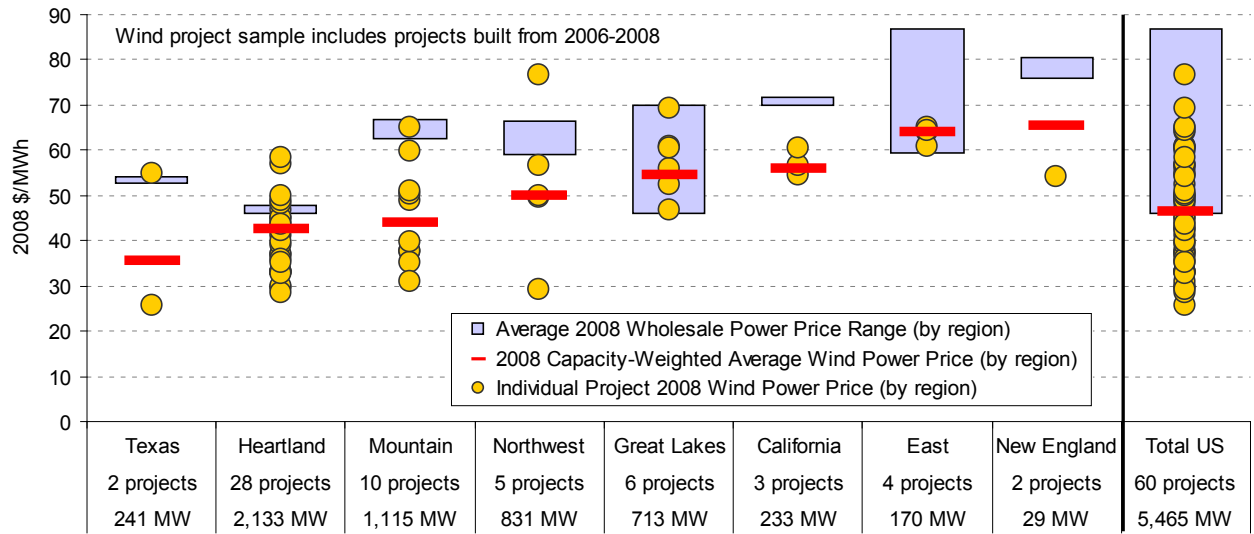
90
80
70
60
50
40
30
20
10
0

2008 $/MWh

Wind project sample includes projects built from 2006-2008

Average 2008 Wholesale Power Price Range (by region)
2008 Capacity-Weighted Average Wind Power Price (by region)
Individual Project 2008 Wind Power Price (by region)

| Texas | Heartland | Mountain | Northwest | Great Lakes | California | East | New England | Total US |
|---|---|---|---|---|---|---|---|---|
| 2 projects | 28 projects | 10 projects | 5 projects | 6 projects | 3 projects | 4 projects | 2 projects | 60 projects |
| 241 MW | 2,133 MW | 1,115 MW | 831 MW | 713 MW | 233 MW | 170 MW | 29 MW | 5,465 MW |